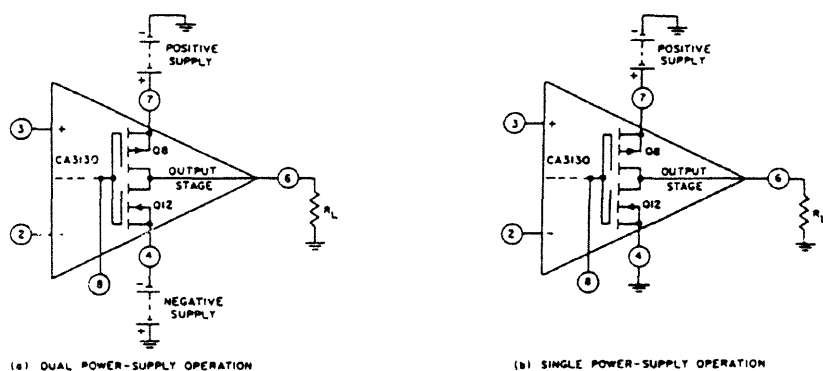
POSITIVE SUPPLY

7

3

+

CA3130

Q8

OUTPUT STAGE

6

$R_L$

Q12

2

-

8

4

NEGATIVE SUPPLY

(a) DUAL POWER-SUPPLY OPERATION

POSITIVE SUPPLY

7

3

+

CA3130

Q8

OUTPUT STAGE

6

$R_L$

Q12

2

-

8

4

(b) SINGLE POWER-SUPPLY OPERATION